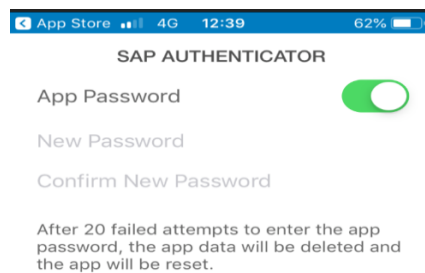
App Store 4G 12:39 62%

SAP AUTHENTICATOR

App Password

New Password

Confirm New Password

After 20 failed attempts to enter the app password, the app data will be deleted and the app will be reset.